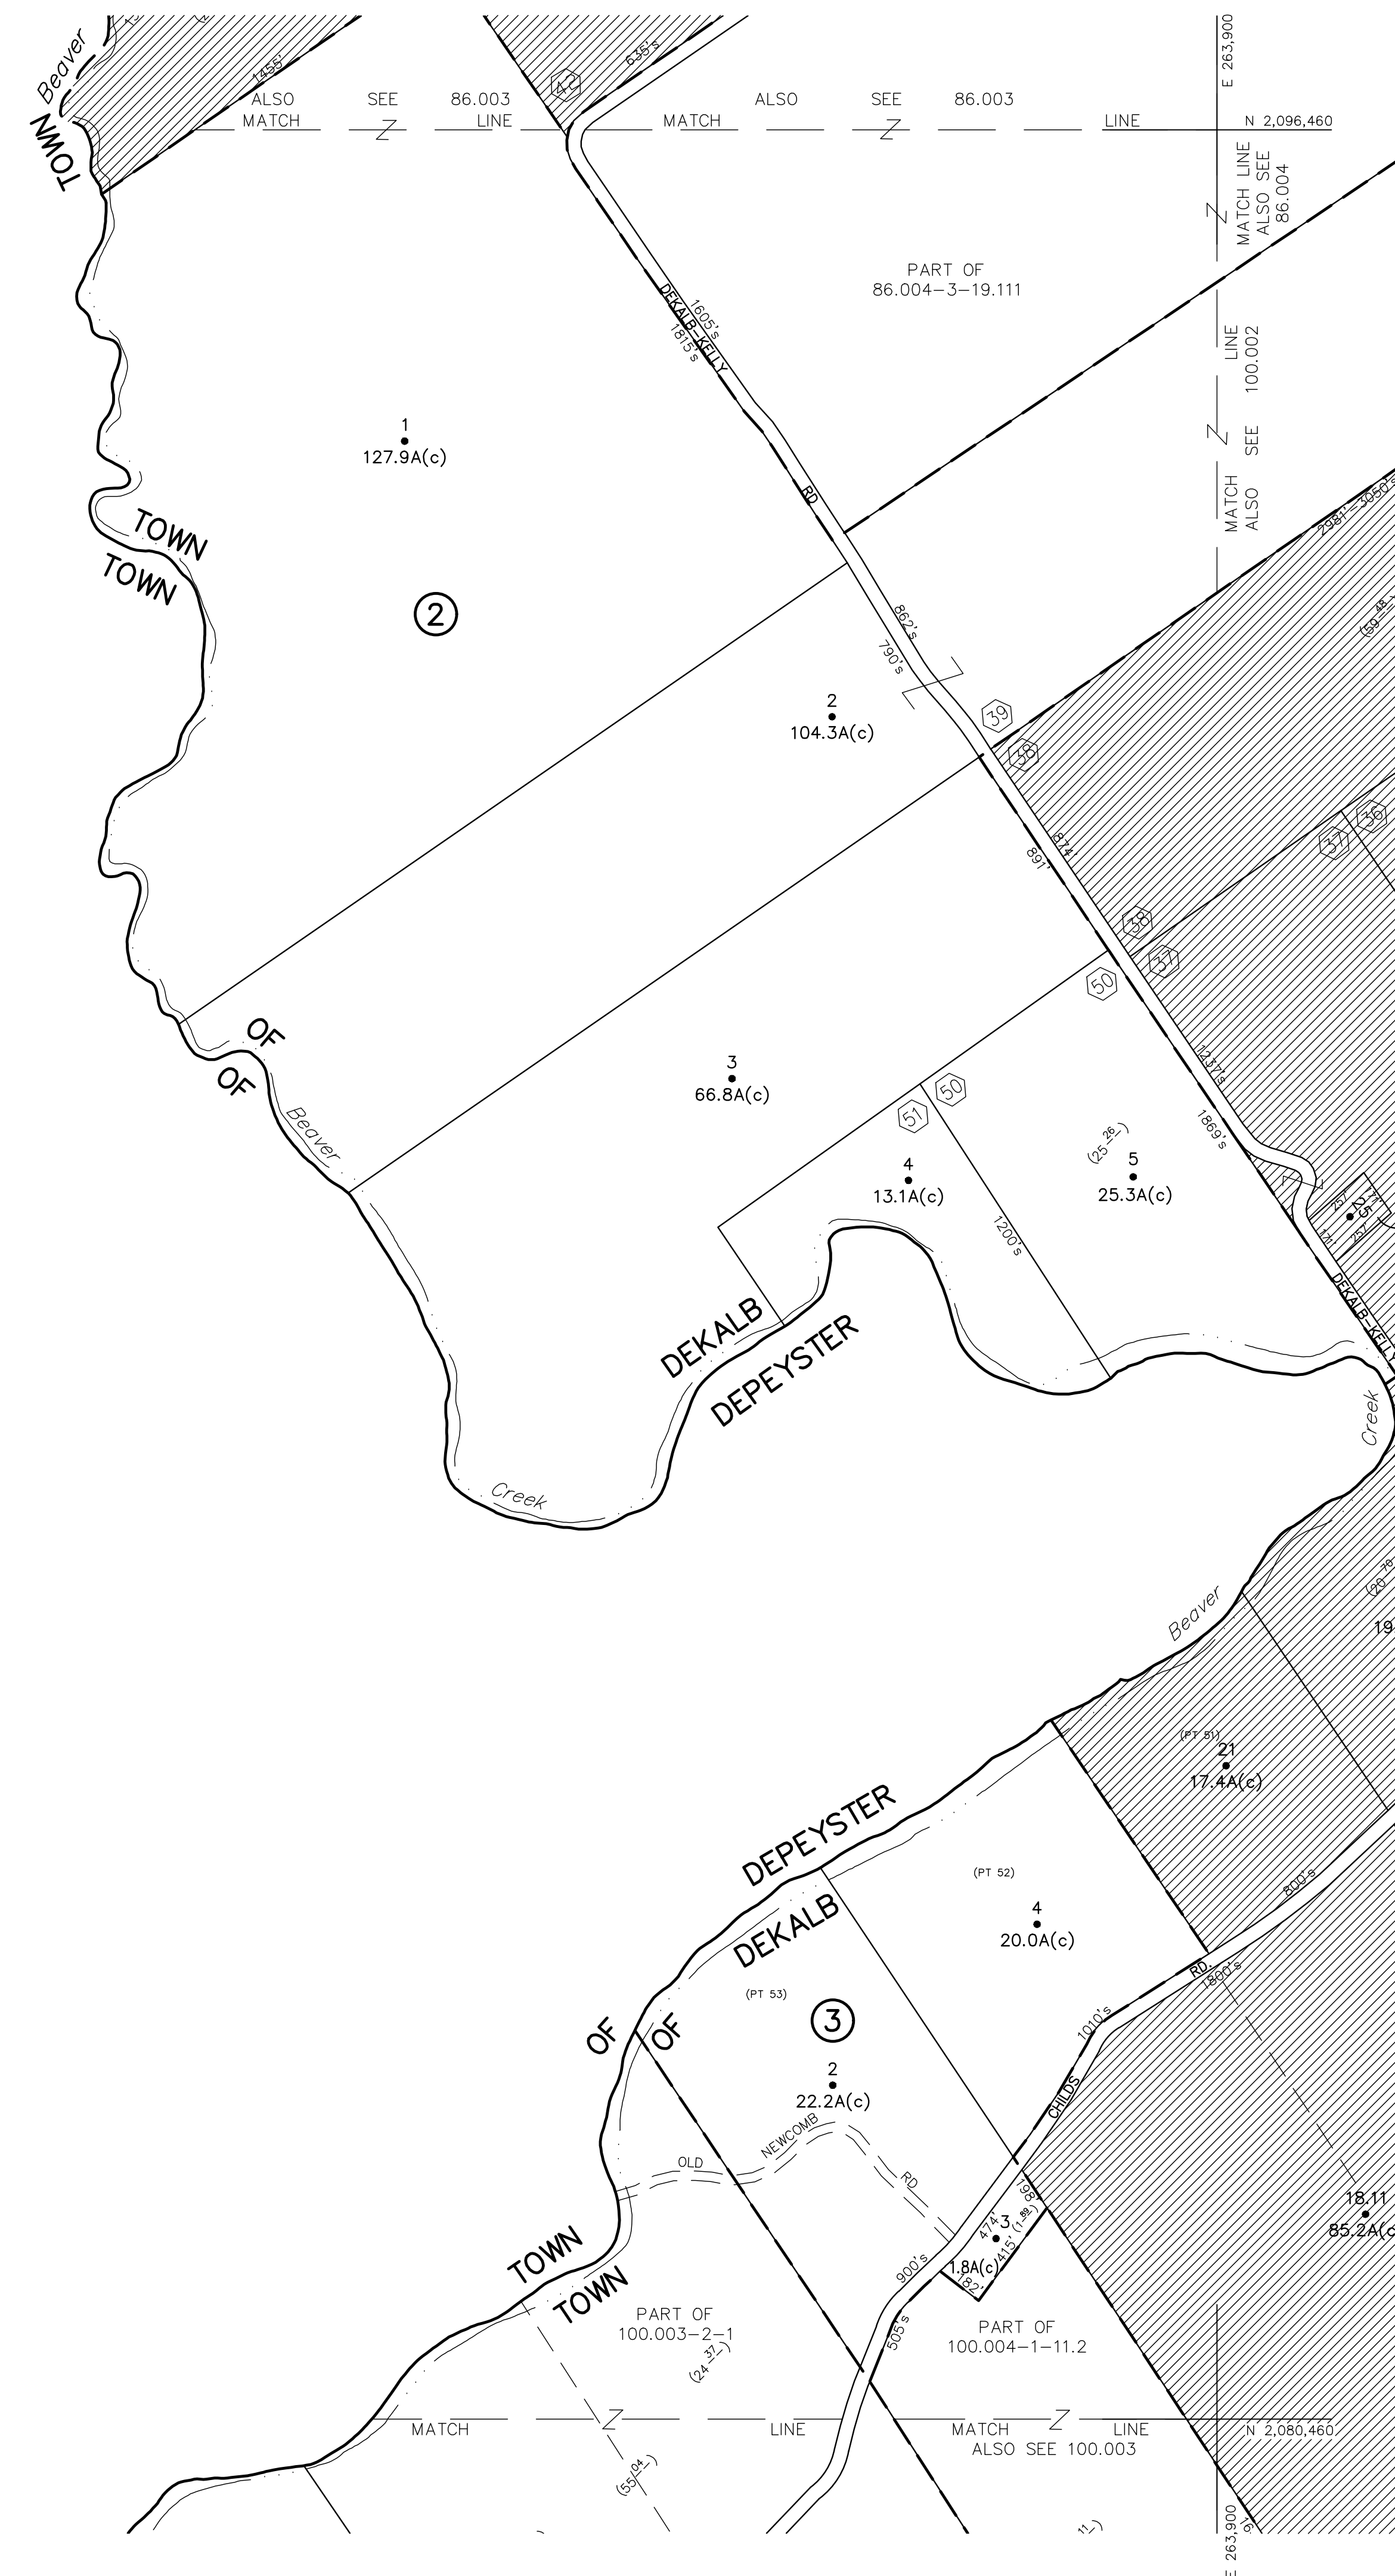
Beaver
TOWN
1455'
ALSO SEE 86.003
MATCH LINE
42
635's
MATCH ALSO SEE 86.003 LINE
E 263,900
N 2,096,460
MATCH LINE ALSO SEE 86.004
PART OF 86.004–3–19.111
DEKALB–KELLY RD
1605's
1815's
MATCH ALSO SEE 100.002 LINE
1
127.9A(c)
TOWN
TOWN
2
2981'–3050's
862's
790's
2
104.3A(c)
39
38
874'
891'
38
37
37
36
50
OF
OF
Beaver
3
66.8A(c)
51
50
1237's
1869's
4
13.1A(c)
$(25^{.26})$
5
25.3A(c)
1200's
25
DEKALB–KELLY
DEKALB
DEPEYSTER
Creek
Creek
Beaver
19
(PT 51)
21
17.4A(c)
DEPEYSTER
DEKALB
(PT 52)
4
20.0A(c)
800's
RD.
1800's
(PT 53)
3
OF
OF
2
22.2A(c)
1010's
CHILDS
OLD NEWCOMB RD
18.11
85.2A(c)
TOWN
TOWN
3
1.8A(c)
474'
415'
900's
PART OF 100.003–2–1
$(24^{.37})$
505's
PART OF 100.004–1–11.2
MATCH LINE
MATCH LINE
ALSO SEE 100.003
N 2,080,460
$(55^{.04})$
E 263,900